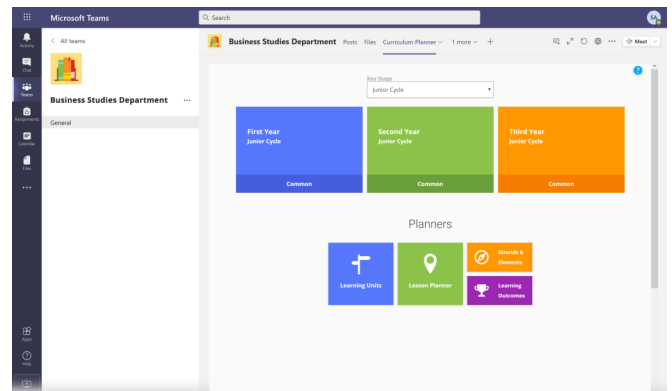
Microsoft Teams

Search

SA

Activity

Chat

Teams

Assignments

Calendar

Files

...

Apps

Help

< All teams

Business Studies Department ...

General

Business Studies Department Posts Files Curriculum Planner 1 more +

Meet

?

Key Stage

Junior Cycle

First Year
Junior Cycle

Common

Second Year
Junior Cycle

Common

Third Year
Junior Cycle

Common

Planners

Learning Units

Lesson Planner

Strands & Elements

Learning Outcomes